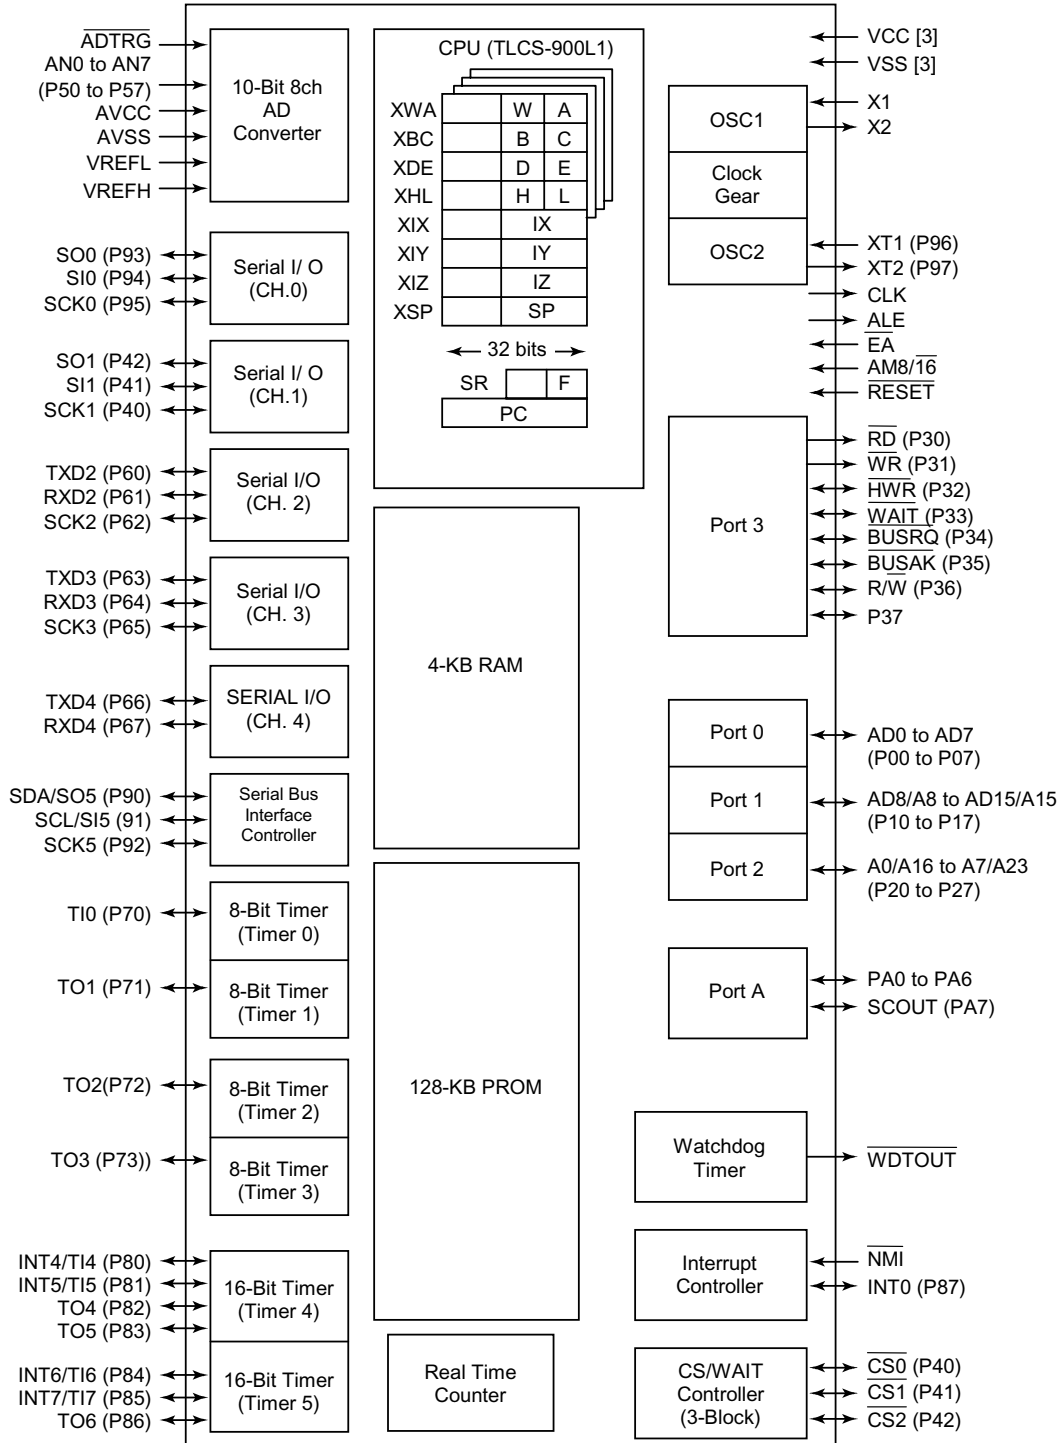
$\overline{ADTRG}$
AN0 to AN7
(P50 to P57)
AVCC
AVSS
VREFL
VREFH

10-Bit 8ch
AD
Converter

SO0 (P93)
SI0 (P94)
SCK0 (P95)

Serial I/ O
(CH.0)

SO1 (P42)
SI1 (P41)
SCK1 (P40)

Serial I/ O
(CH.1)

TXD2 (P60)
RXD2 (P61)
SCK2 (P62)

Serial I/O
(CH. 2)

TXD3 (P63)
RXD3 (P64)
SCK3 (P65)

Serial I/O
(CH. 3)

TXD4 (P66)
RXD4 (P67)

SERIAL I/O
(CH. 4)

SDA/SO5 (P90)
SCL/SI5 (91)
SCK5 (P92)

Serial Bus
Interface
Controller

TI0 (P70)

8-Bit Timer
(Timer 0)

TO1 (P71)

8-Bit Timer
(Timer 1)

TO2(P72)

8-Bit Timer
(Timer 2)

TO3 (P73))

8-Bit Timer
(Timer 3)

INT4/TI4 (P80)
INT5/TI5 (P81)
TO4 (P82)
TO5 (P83)

16-Bit Timer
(Timer 4)

INT6/TI6 (P84)
INT7/TI7 (P85)
TO6 (P86)

16-Bit Timer
(Timer 5)

CPU (TLCS-900L1)

| XWA | | W | A |
|---|---|---|---|
| XBC | | B | C |
| XDE | | D | E |
| XHL | | H | L |
| XIX | | IX | |
| XIY | | IY | |
| XIZ | | IZ | |
| XSP | | SP | |

32 bits

SR F

PC

4-KB RAM

128-KB PROM

Real Time
Counter

VCC [3]
VSS [3]

OSC1
X1
X2

Clock
Gear

OSC2
XT1 (P96)
XT2 (P97)
CLK
$\overline{ALE}$
$\overline{EA}$
AM8/$\overline{16}$
$\overline{RESET}$

Port 3
$\overline{RD}$ (P30)
$\overline{WR}$ (P31)
$\overline{HWR}$ (P32)
$\overline{WAIT}$ (P33)
$\overline{BUSRQ}$ (P34)
$\overline{BUSAK}$ (P35)
R/$\overline{W}$ (P36)
P37

Port 0
AD0 to AD7
(P00 to P07)

Port 1
AD8/A8 to AD15/A15
(P10 to P17)

Port 2
A0/A16 to A7/A23
(P20 to P27)

Port A
PA0 to PA6
SCOUT (PA7)

Watchdog
Timer
$\overline{WDTOUT}$

Interrupt
Controller
$\overline{NMI}$
INT0 (P87)

CS/WAIT
Controller
(3-Block)
$\overline{CS0}$ (P40)
$\overline{CS1}$ (P41)
$\overline{CS2}$ (P42)